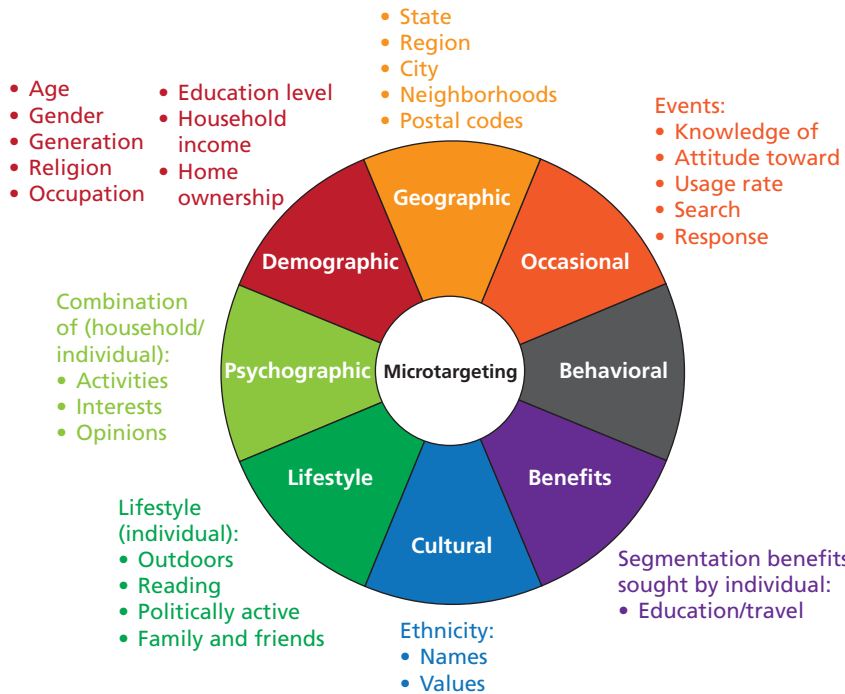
• State
• Region
• City
• Neighborhoods
• Postal codes

• Age
• Gender
• Generation
• Religion
• Occupation

• Education level
• Household income
• Home ownership

Events:
• Knowledge of
• Attitude toward
• Usage rate
• Search
• Response

Geographic

Demographic

Occasional

Combination of (household/ individual):
• Activities
• Interests
• Opinions

Psychographic

Microtargeting

Behavioral

Lifestyle

Benefits

Cultural

Lifestyle (individual):
• Outdoors
• Reading
• Politically active
• Family and friends

Segmentation benefits sought by individual:
• Education/travel

Ethnicity:
• Names
• Values